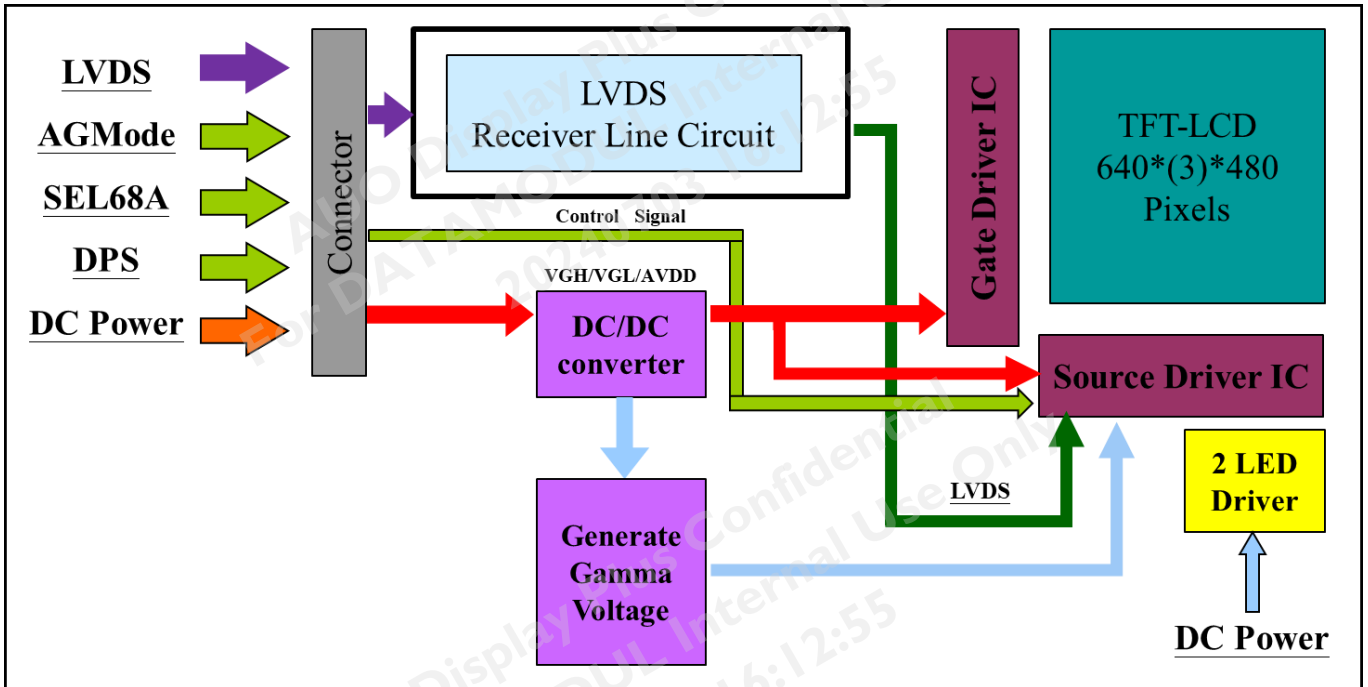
LVDS
AGMode
SEL68A
DPS
DC Power

Connector

LVDS
Receiver Line Circuit

Control Signal

VGH/VGL/AVDD

DC/DC
converter

Gate Driver IC

TFT-LCD
640*(3)*480
Pixels

Source Driver IC

2 LED
Driver

LVDS

Generate
Gamma
Voltage

DC Power

AUO Display Plus Confidential
For DATAMODUL Internal Use Only
20240503 16:12:55

Display Plus Confidential
DATAMODUL Internal Use Only
20240503 16:12:55